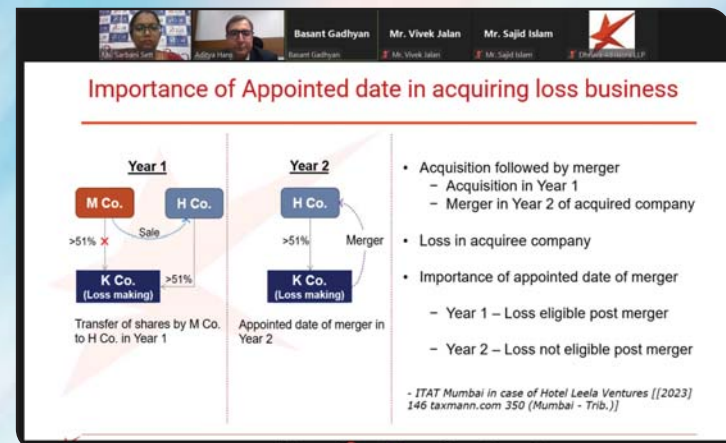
Ms. Sarbani Sett | Aditya Hans | Basant Gadhyan | Mr. Vivek Jalan | Mr. Sajid Islam | Dhruva Advisors LLP

Basant Gadhyan | Mr. Vivek Jalan | Mr. Sajid Islam

Importance of Appointed date in acquiring loss business

Year 1

M Co.

H Co.

Sale

>51% ×

>51%

K Co. (Loss making)

Transfer of shares by M Co. to H Co. in Year 1

Year 2

H Co.

>51%

Merger

K Co. (Loss making)

Appointed date of merger in Year 2

• Acquisition followed by merger
 – Acquisition in Year 1
 – Merger in Year 2 of acquired company

• Loss in acquiree company

• Importance of appointed date of merger

 – Year 1 – Loss eligible post merger

 – Year 2 – Loss not eligible post merger

- ITAT Mumbai in case of Hotel Leela Ventures [[2023] 146 taxmann.com 350 (Mumbai - Trib.)]